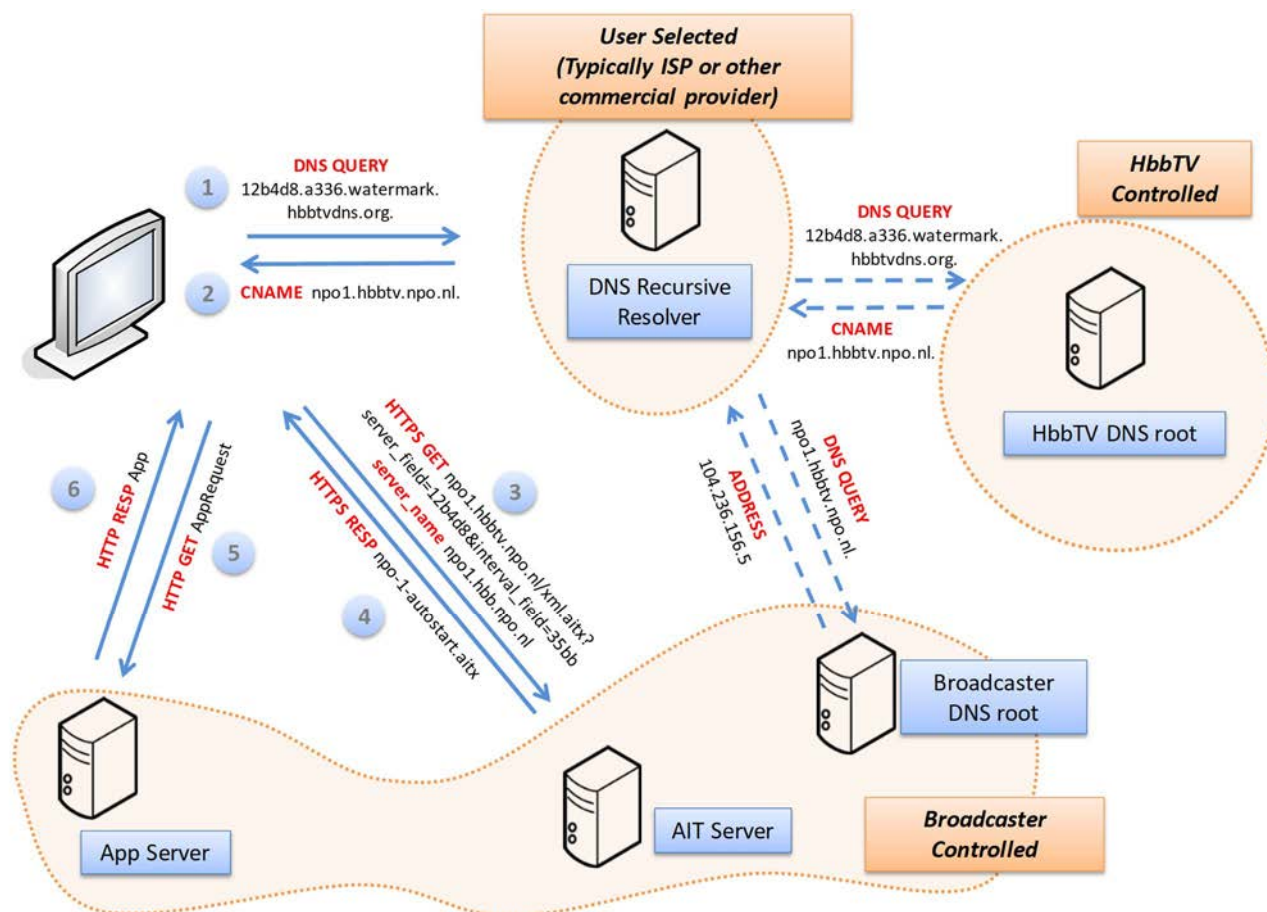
User Selected
(Typically ISP or other commercial provider)

1
DNS QUERY
12b4d8.a336.watermark.hbbtvdns.org.

2
CNAME npo1.hbbtv.npo.nl.

DNS Recursive Resolver

HbbTV Controlled

DNS QUERY
12b4d8.a336.watermark.hbbtvdns.org.

CNAME
npo1.hbbtv.npo.nl.

HbbTV DNS root

3
HTTPS GET npo1.hbbtv.npo.nl/xml.aitx?server_field=12b4d8&interval_field=35bb
server_name npo1.hbb.npo.nl

4
HTTPS RESP npo-1-autostart.aitx

5
HTTP GET AppRequest

6
HTTP RESP App

ADDRESS
104.236.156.5

DNS QUERY
npo1.hbbtv.npo.nl.

Broadcaster DNS root

App Server

AIT Server

Broadcaster Controlled